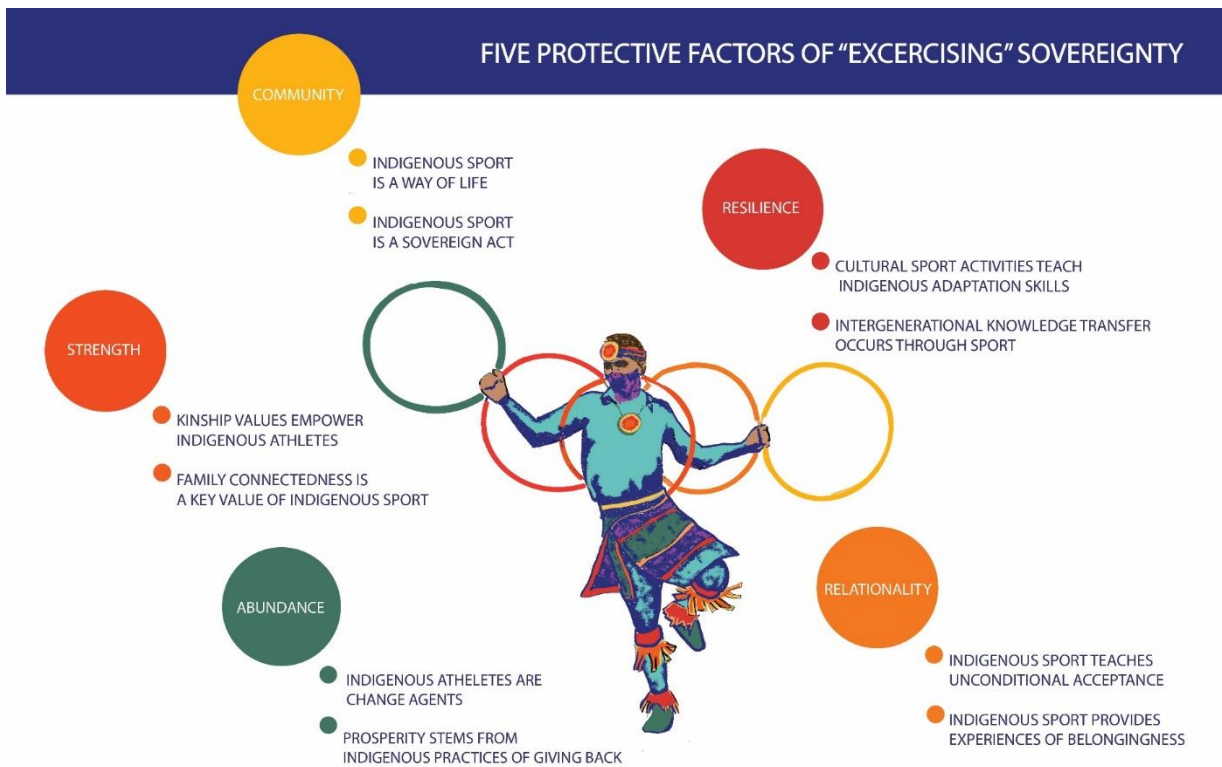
FIVE PROTECTIVE FACTORS OF "EXCERCISING" SOVEREIGNTY

COMMUNITY

INDIGENOUS SPORT IS A WAY OF LIFE

INDIGENOUS SPORT IS A SOVEREIGN ACT

RESILIENCE

CULTURAL SPORT ACTIVITIES TEACH INDIGENOUS ADAPTATION SKILLS

INTERGENERATIONAL KNOWLEDGE TRANSFER OCCURS THROUGH SPORT

STRENGTH

KINSHIP VALUES EMPOWER INDIGENOUS ATHLETES

FAMILY CONNECTEDNESS IS A KEY VALUE OF INDIGENOUS SPORT

ABUNDANCE

INDIGENOUS ATHELETES ARE CHANGE AGENTS

PROSPERITY STEMS FROM INDIGENOUS PRACTICES OF GIVING BACK

RELATIONALITY

INDIGENOUS SPORT TEACHES UNCONDITIONAL ACCEPTANCE

INDIGENOUS SPORT PROVIDES EXPERIENCES OF BELONGINGNESS